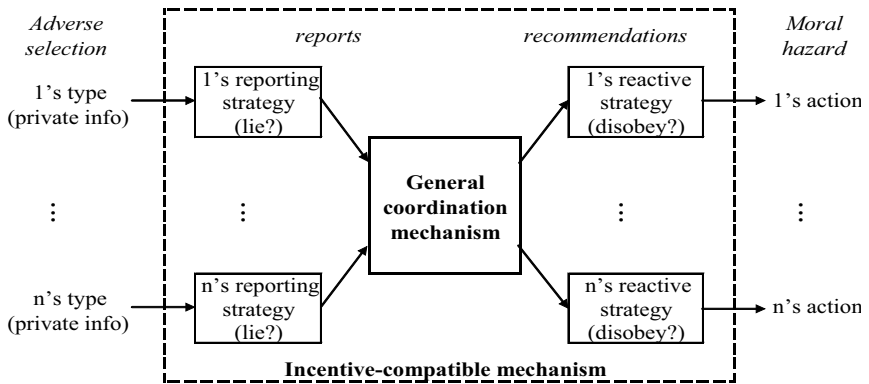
Adverse selection

reports

recommendations

Moral hazard

1's type (private info)

1's reporting strategy (lie?)

1's reactive strategy (disobey?)

1's action

⋮

⋮

General coordination mechanism

⋮

⋮

n's type (private info)

n's reporting strategy (lie?)

n's reactive strategy (disobey?)

n's action

Incentive-compatible mechanism